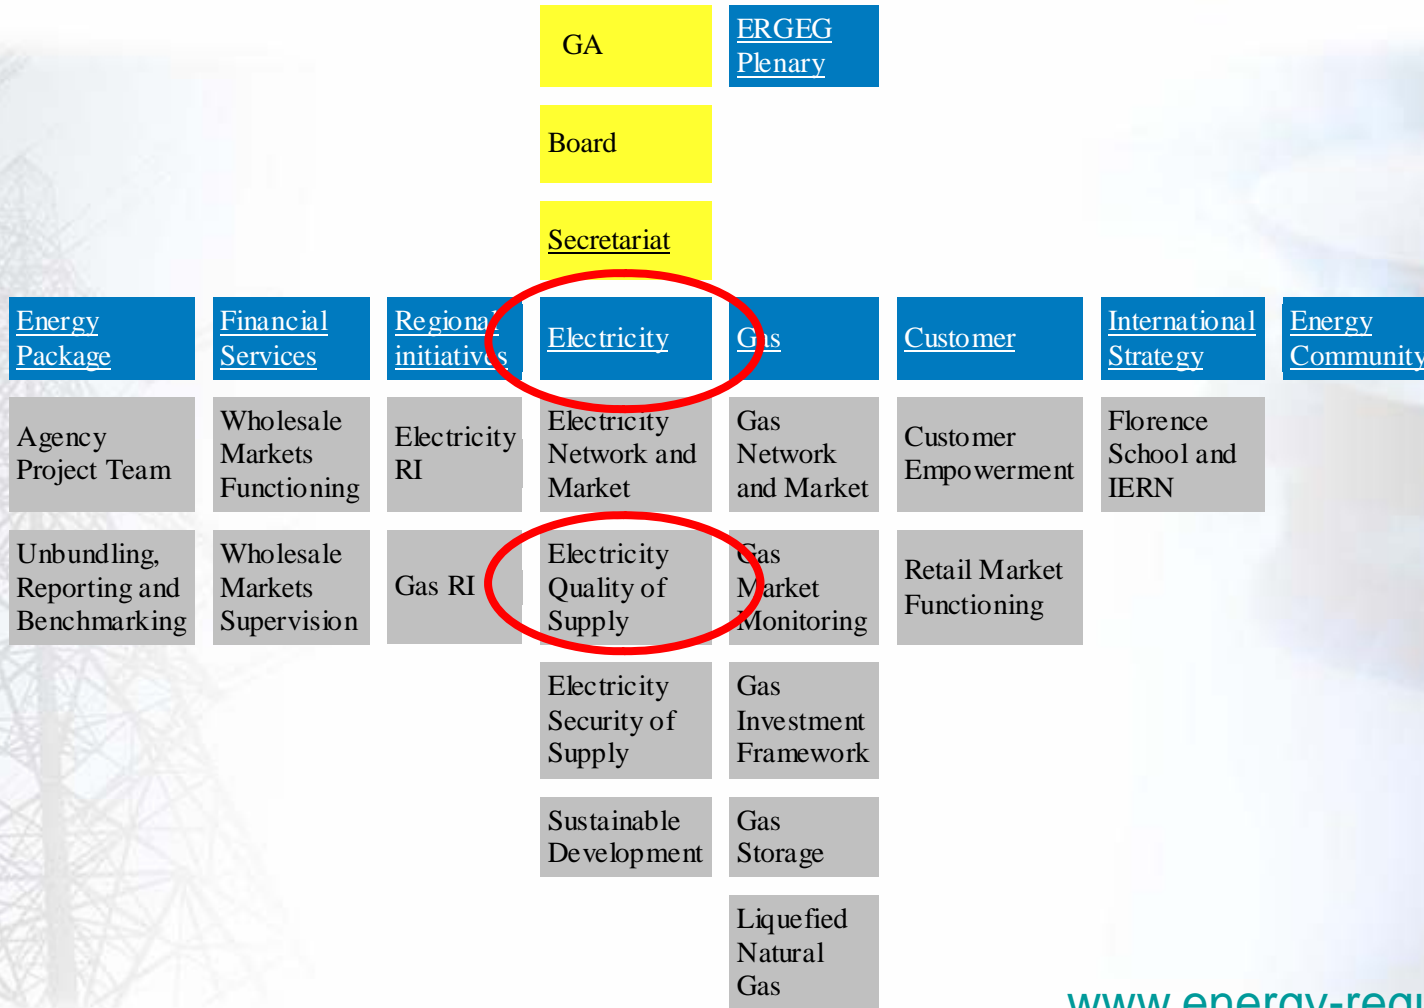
GA

ERGEG Plenary

Board

Secretariat

Energy Package

Financial Services

Regional initiatives

Electricity

Gas

Customer

International Strategy

Energy Community

Agency Project Team

Wholesale Markets Functioning

Electricity RI

Electricity Network and Market

Gas Network and Market

Customer Empowerment

Florence School and IERN

Unbundling, Reporting and Benchmarking

Wholesale Markets Supervision

Gas RI

Electricity Quality of Supply

Gas Market Monitoring

Retail Market Functioning

Electricity Security of Supply

Gas Investment Framework

Sustainable Development

Gas Storage

Liquefied Natural Gas

www.energy-regu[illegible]